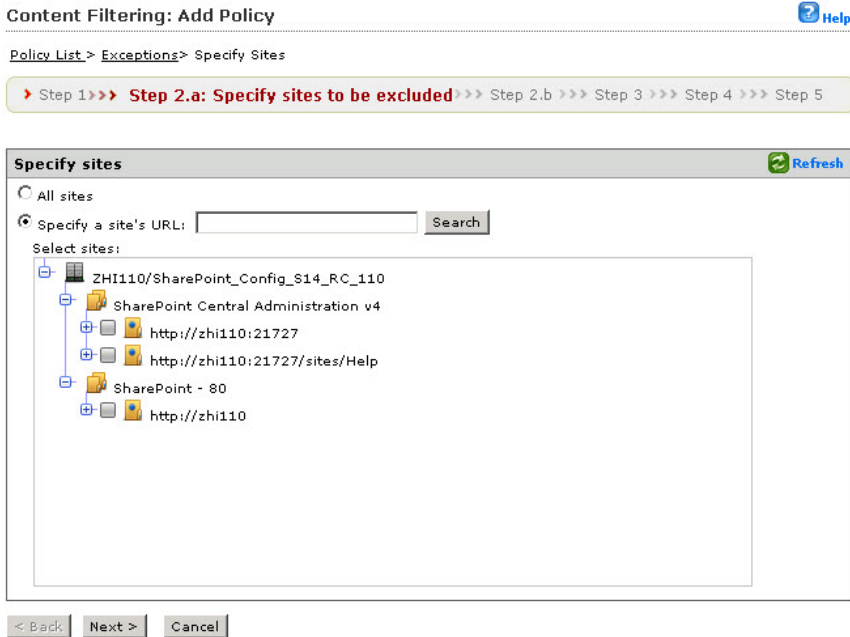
Content Filtering: Add Policy

Help

Policy List > Exceptions> Specify Sites

Step 1 Step 2.a: Specify sites to be excluded Step 2.b Step 3 Step 4 Step 5

Specify sites

Refresh

All sites

Specify a site's URL: Search

Select sites:

ZHI110/SharePoint_Config_S14_RC_110

SharePoint Central Administration v4

http://zhi110:21727

http://zhi110:21727/sites/Help

SharePoint - 80

http://zhi110

< Back Next > Cancel